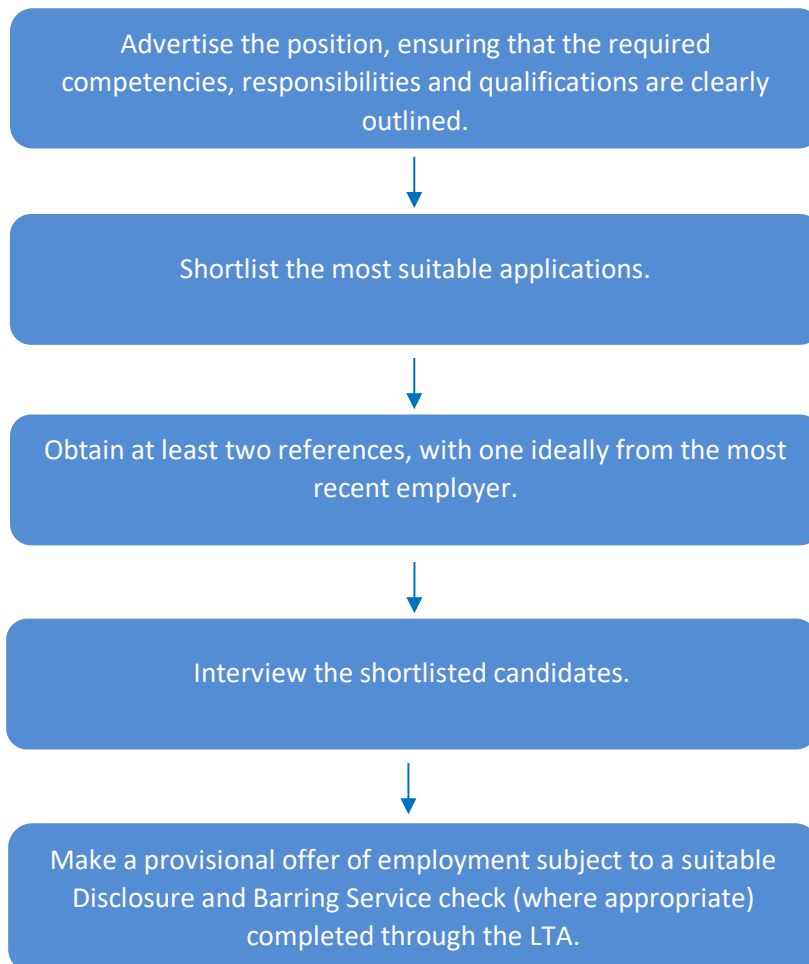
Advertise the position, ensuring that the required competencies, responsibilities and qualifications are clearly outlined.

Shortlist the most suitable applications.

Obtain at least two references, with one ideally from the most recent employer.

Interview the shortlisted candidates.

Make a provisional offer of employment subject to a suitable Disclosure and Barring Service check (where appropriate) completed through the LTA.